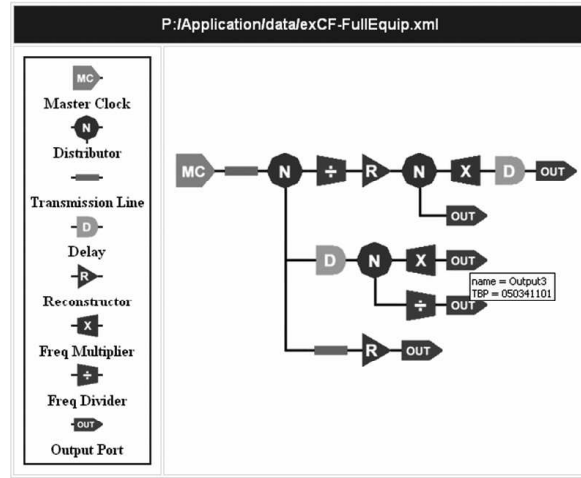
P:/Application/data/exCF-FullEquip.xml

MC
Master Clock
N
Distributor
Transmission Line
D
Delay
R
Reconstructor
X
Freq Multiplier
÷
Freq Divider
OUT
Output Port

MC
N
÷
R
N
X
D
OUT
OUT
D
N
X
OUT
name = Output3
TBP = 050341101
÷
OUT
R
OUT